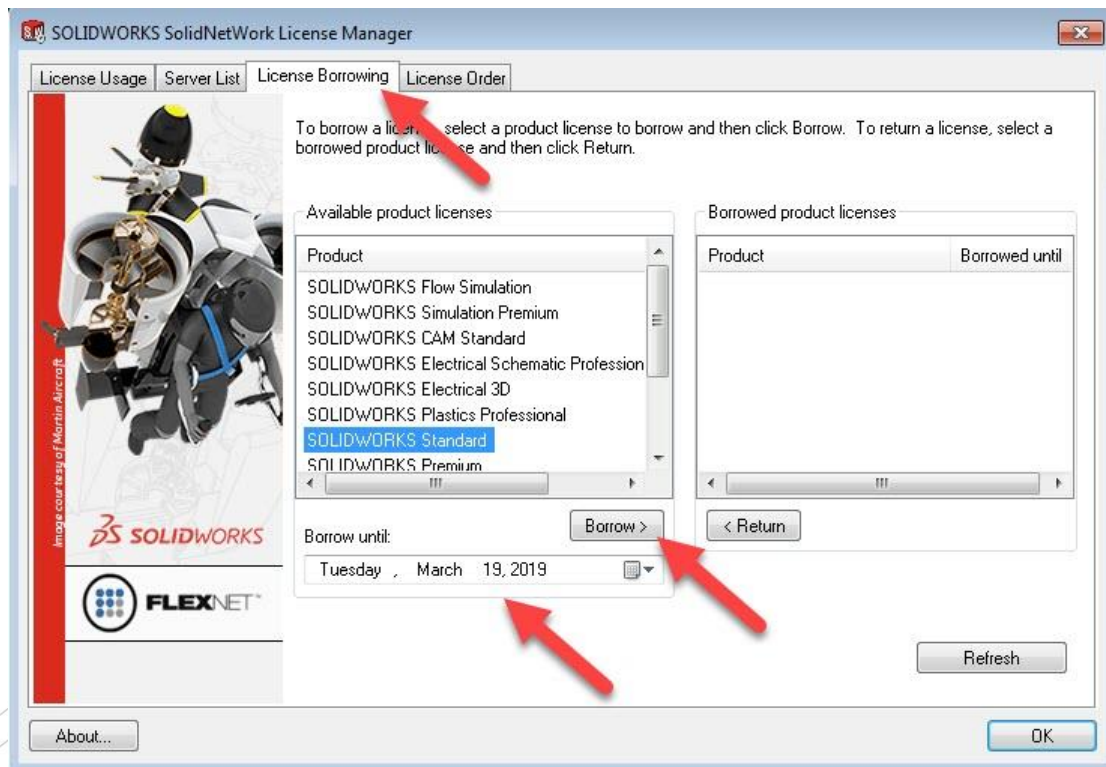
SOLIDWORKS SolidNetWork License Manager

License Usage | Server List | License Borrowing | License Order

To borrow a lic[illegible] select a product license to borrow and then click Borrow. To return a license, select a borrowed product lic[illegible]se and then click Return.

Available product licenses

Product
SOLIDWORKS Flow Simulation
SOLIDWORKS Simulation Premium
SOLIDWORKS CAM Standard
SOLIDWORKS Electrical Schematic Profession
SOLIDWORKS Electrical 3D
SOLIDWORKS Plastics Professional
SOLIDWORKS Standard
SOLIDWORKS Premium

Borrowed product licenses

| Product | Borrowed until |
|---|---|

Borrow >

< Return

Borrow until:

Tuesday , March 19, 2019

Image courtesy of Martin Aircraft

SOLIDWORKS

FLEXNET

Refresh

About...

OK